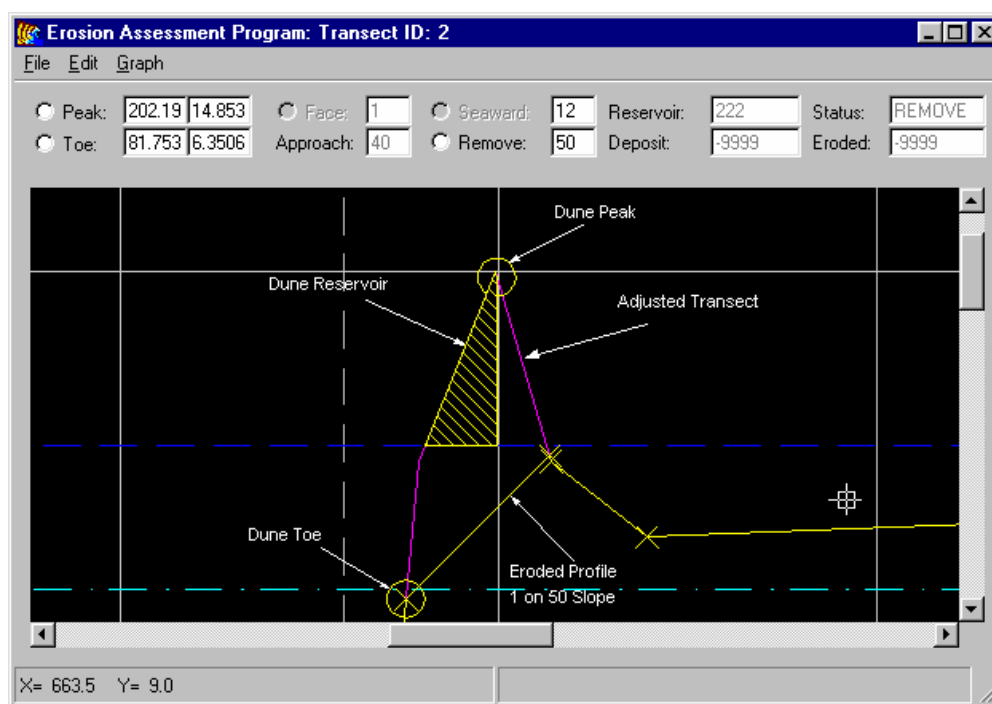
Erosion Assessment Program: Transect ID: 2

File Edit Graph

Peak: 202.19 14.853
Toe: 81.753 6.3506
Face: 1
Approach: 40
Seaward: 12
Remove: 50
Reservoir: 222
Deposit: -9999
Status: REMOVE
Eroded: -9999

Dune Peak
Dune Reservoir
Adjusted Transect
Dune Toe
Eroded Profile
1 on 50 Slope

X= 663.5 Y= 9.0